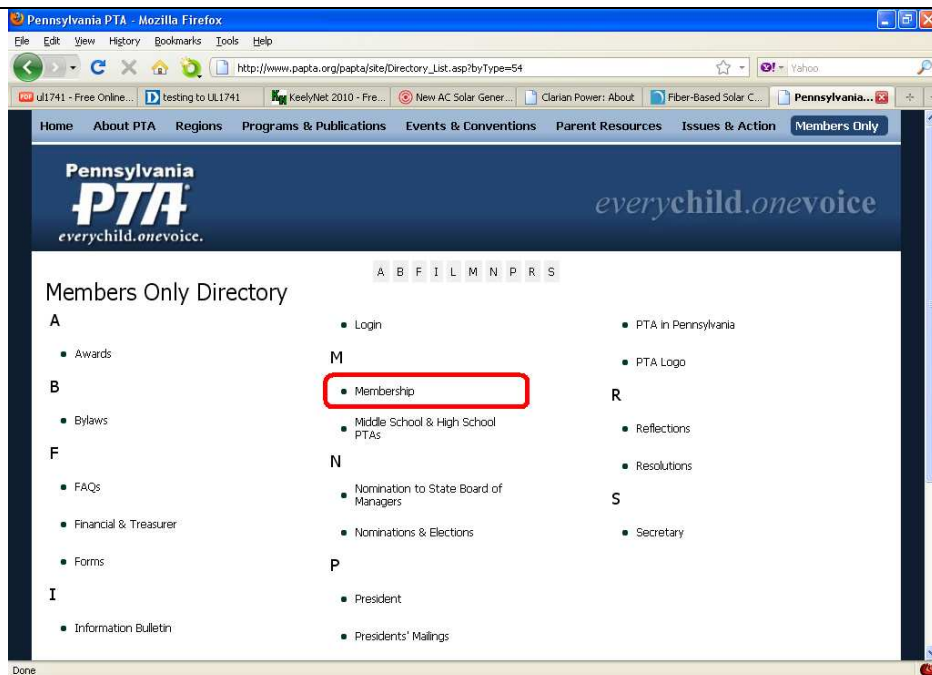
Pennsylvania PTA - Mozilla Firefox

File Edit View History Bookmarks Tools Help

http://www.papta.org/papta/site/Directory_List.asp?byType=54

Yahoo

ul1741 - Free Online... testing to UL1741 KeelyNet 2010 - Fre... New AC Solar Gener... Clarian Power: About Fiber-Based Solar C... Pennsylvania...

Home About PTA Regions Programs & Publications Events & Conventions Parent Resources Issues & Action Members Only

Pennsylvania PTA everychild.onevoice.

everychild.onevoice

A B F I L M N P R S

Members Only Directory

A

• Awards

B

• Bylaws

F

• FAQs

• Financial & Treasurer

• Forms

I

• Information Bulletin

• Login

M

• Membership

• Middle School & High School PTAs

N

• Nomination to State Board of Managers

• Nominations & Elections

P

• President

• Presidents' Mailings

• PTA in Pennsylvania

• PTA Logo

R

• Reflections

• Resolutions

S

• Secretary

Done